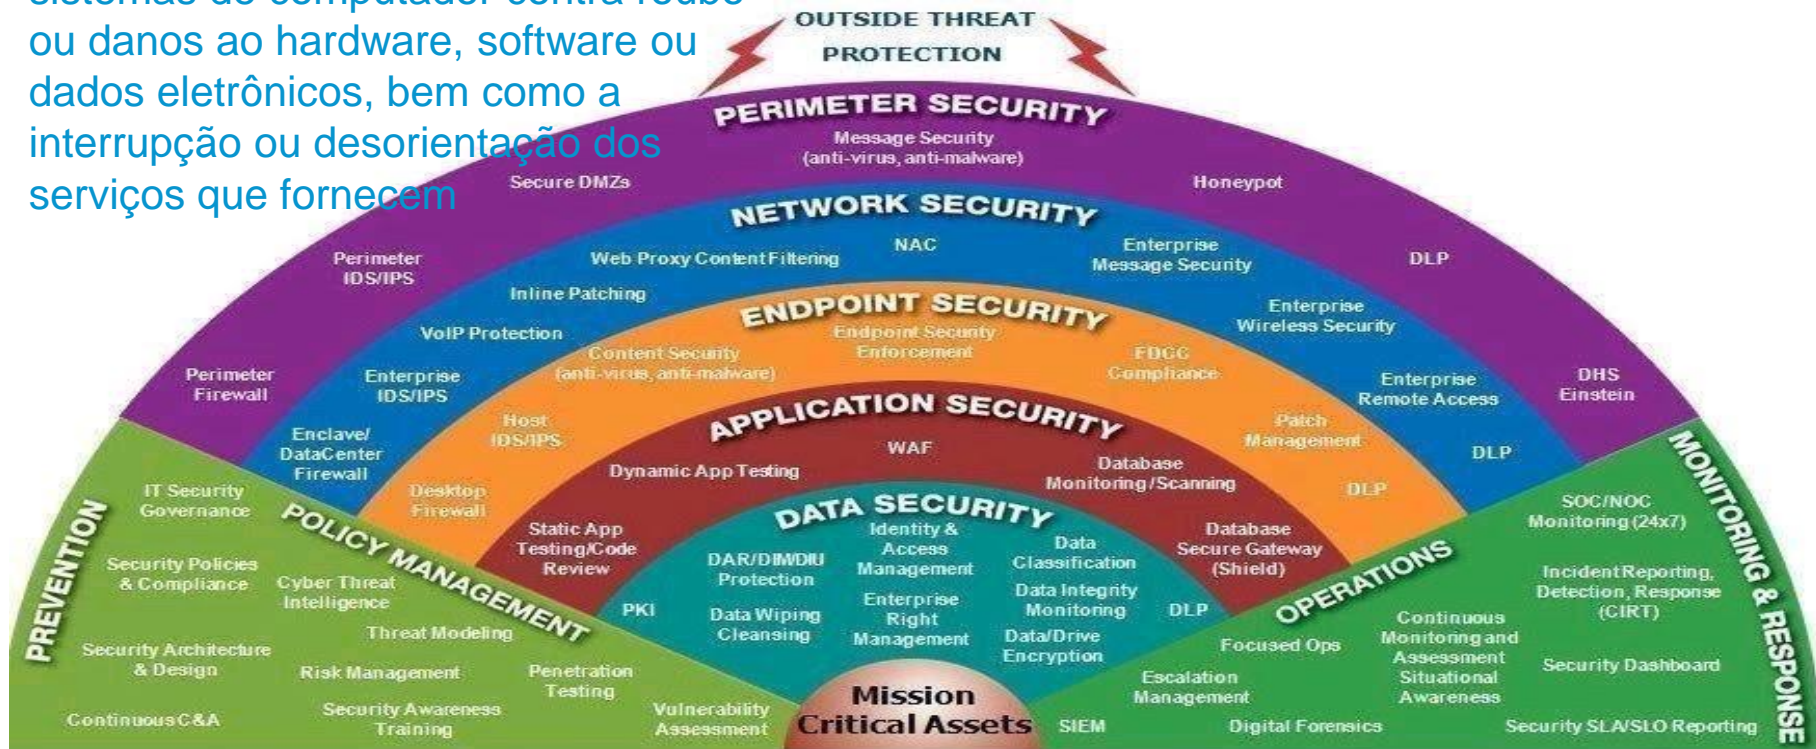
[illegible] ou danos ao hardware, software ou dados eletrônicos, bem como a interrupção ou desorientação dos serviços que fornecem

OUTSIDE THREAT PROTECTION

PERIMETER SECURITY
Message Security (anti-virus, anti-malware)
Secure DMZs
Honeypot
Perimeter IDS/IPS
Perimeter Firewall
DLP
DHS Einstein

NETWORK SECURITY
Web Proxy Content Filtering
NAC
Enterprise Message Security
Inline Patching
VoIP Protection
Enterprise Wireless Security
Enterprise IDS/IPS
Enterprise Remote Access
Enclave/ DataCenter Firewall
DLP

ENDPOINT SECURITY
Endpoint Security Enforcement
Content Security (anti-virus, anti-malware)
FDCC Compliance
Host IDS/IPS
Patch Management
Desktop Firewall
DLP

APPLICATION SECURITY
WAF
Dynamic App Testing
Database Monitoring/Scanning
Static App Testing/Code Review
Database Secure Gateway (Shield)

DATA SECURITY
Identity & Access Management
Data Classification
DAR/DIM/DIU Protection
Data Integrity Monitoring
PKI
Enterprise Right Management
DLP
Data Wiping Cleansing
Data/Drive Encryption

Mission Critical Assets

PREVENTION
IT Security Governance
Security Policies & Compliance
Security Architecture & Design
Continuous C&A

POLICY MANAGEMENT
Cyber Threat Intelligence
Threat Modeling
Risk Management
Penetration Testing
Security Awareness Training
Vulnerability Assessment

OPERATIONS
Focused Ops
Escalation Management
SIEM
Digital Forensics
Continuous Monitoring and Assessment
Situational Awareness

MONITORING & RESPONSE
SOC/NOC Monitoring (24x7)
Incident Reporting, Detection, Response (CIRT)
Security Dashboard
Security SLA/SLO Reporting